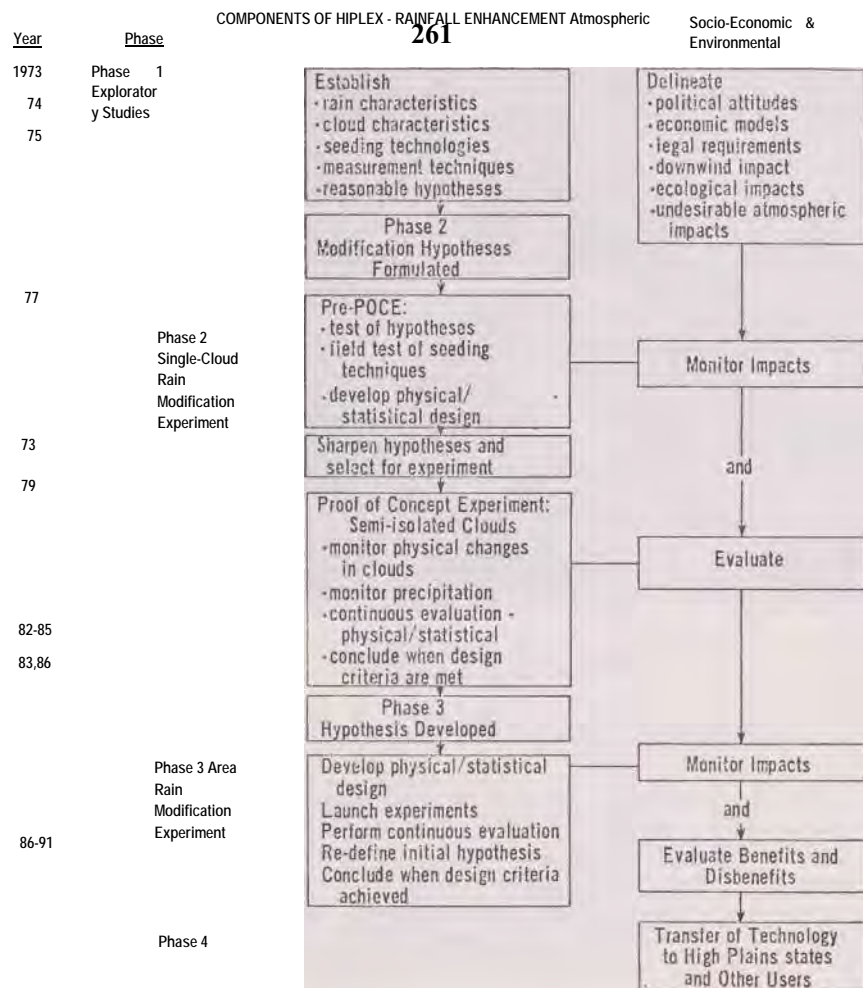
COMPONENTS OF HIPLEX - RAINFALL ENHANCEMENT Atmospheric

261

Socio-Economic & Environmental

Year

Phase

1973

Phase 1 Exploratory Studies

74

75

Establish
· rain characteristics
· cloud characteristics
· seeding technologies
· measurement techniques
· reasonable hypotheses

Delineate
· political attitudes
· economic models
· legal requirements
· downwind impact
· ecological impacts
· undesirable atmospheric impacts

Phase 2
Modification Hypotheses Formulated

77

Phase 2 Single-Cloud Rain Modification Experiment

Pre-POCE:
· test of hypotheses
· field test of seeding techniques
· develop physical/ statistical design

Monitor Impacts

73

Sharpen hypotheses and select for experiment

and

79

Proof of Concept Experiment: Semi-isolated Clouds
· monitor physical changes in clouds
· monitor precipitation
· continuous evaluation - physical/statistical
· conclude when design criteria are met

Evaluate

82-85

83,86

Phase 3
Hypothesis Developed

Phase 3 Area Rain Modification Experiment

86-91

Develop physical/statistical design
Launch experiments
Perform continuous evaluation
Re-define initial hypothesis
Conclude when design criteria achieved

Monitor Impacts

and

Evaluate Benefits and Disbenefits

Phase 4

Transfer of Technology to High Plains states and Other Users